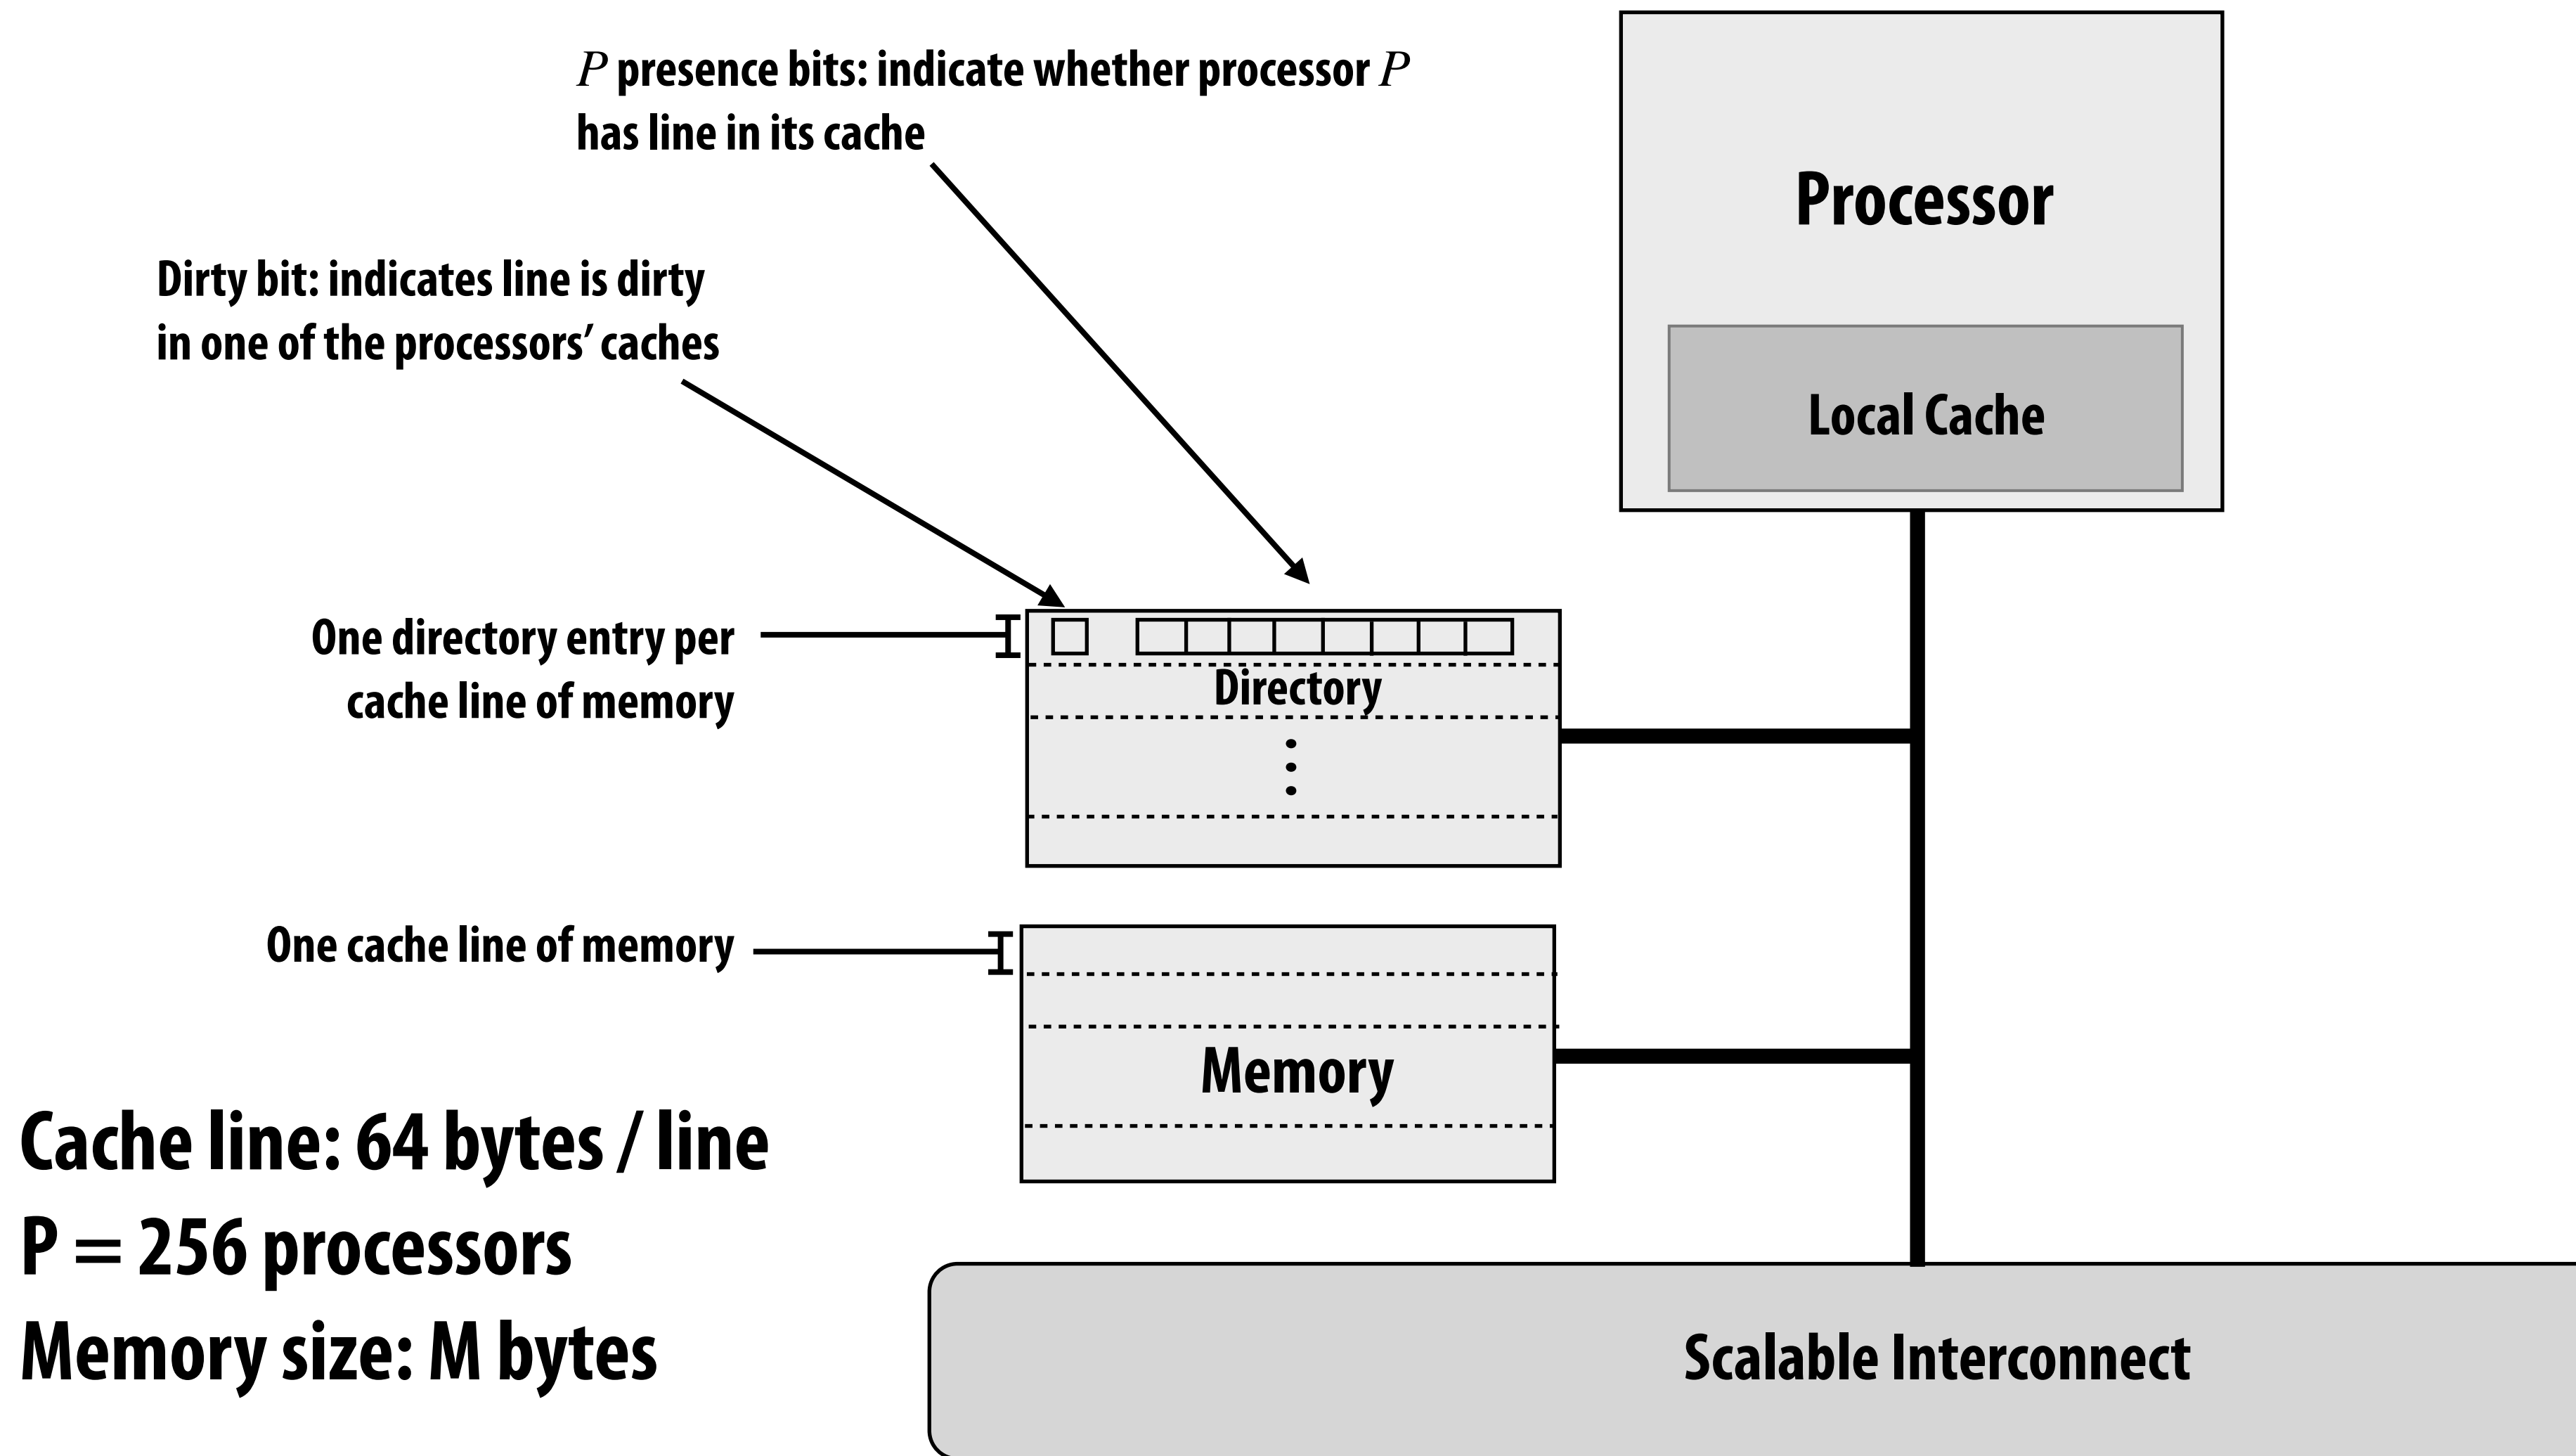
$P$ presence bits: indicate whether processor $P$ has line in its cache

Dirty bit: indicates line is dirty in one of the processors' caches

Processor

Local Cache

One directory entry per cache line of memory

Directory

One cache line of memory

Memory

Cache line: 64 bytes / line
P = 256 processors
Memory size: M bytes

Scalable Interconnect